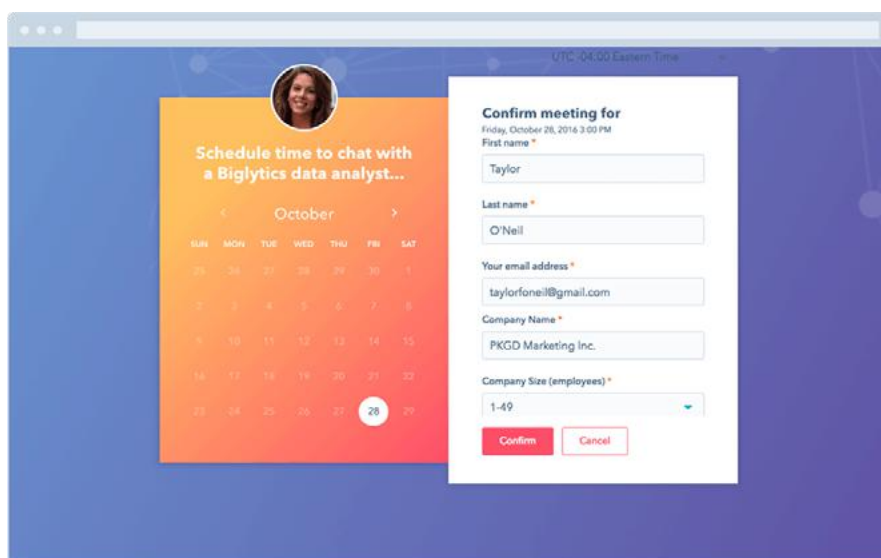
UTC -04:00 Eastern Time

Schedule time to chat with a Biglytics data analyst...

October

| SUN | MON | TUE | WED | THU | FRI | SAT |
|---|---|---|---|---|---|---|
| 25 | 26 | 27 | 28 | 29 | 30 | 1 |
| 2 | 3 | 4 | 5 | 6 | 7 | 8 |
| 9 | 10 | 11 | 12 | 13 | 14 | 15 |
| 16 | 17 | 18 | 19 | 20 | 21 | 22 |
| 23 | 24 | 25 | 26 | 27 | 28 | 29 |

Confirm meeting for
Friday, October 28, 2016 3:00 PM

First name *
Taylor

Last name *
O'Neil

Your email address *
taylorfoneil@gmail.com

Company Name *
PKGD Marketing Inc.

Company Size (employees) *
1-49

Confirm
Cancel